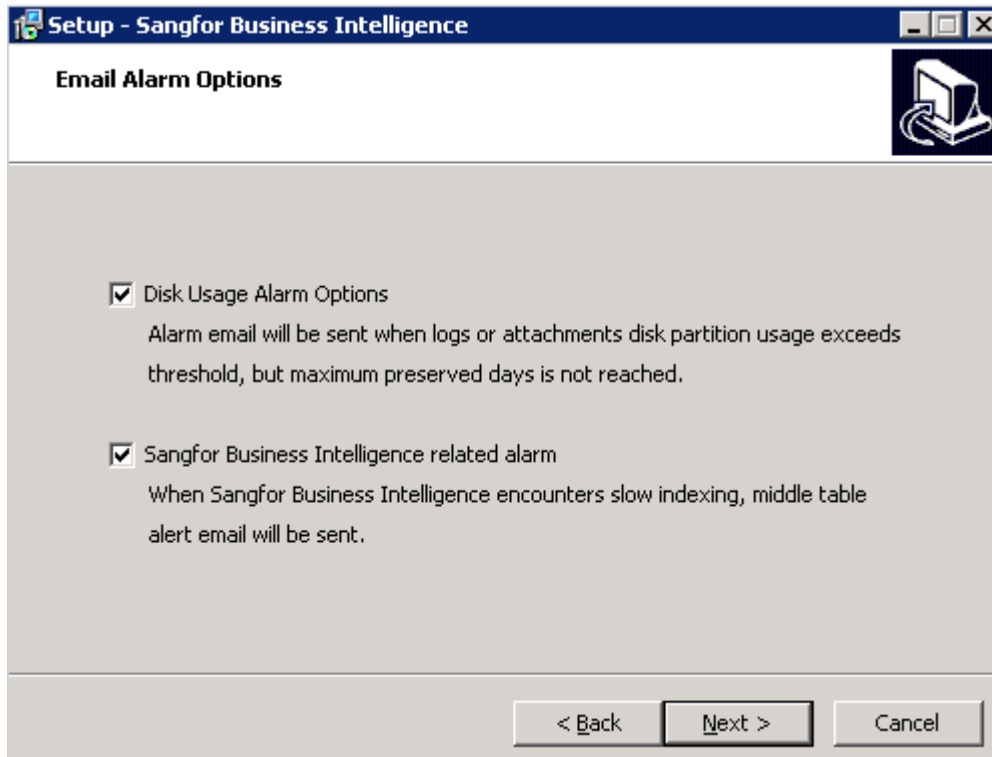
Setup - Sangfor Business Intelligence

Email Alarm Options

Disk Usage Alarm Options
Alarm email will be sent when logs or attachments disk partition usage exceeds threshold, but maximum preserved days is not reached.

Sangfor Business Intelligence related alarm
When Sangfor Business Intelligence encounters slow indexing, middle table alert email will be sent.

< Back
Next >
Cancel